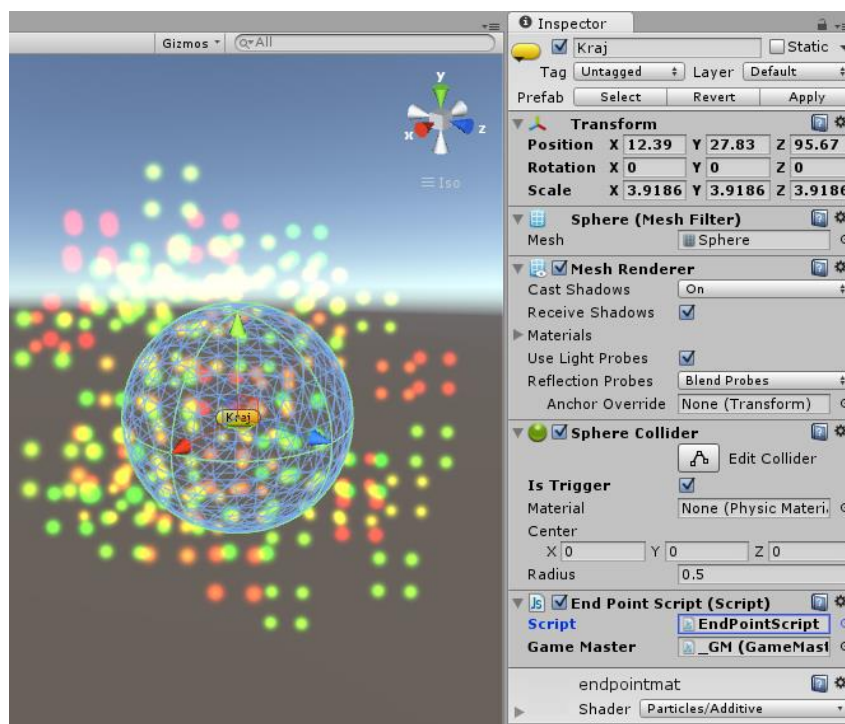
Gizmos ▾ Q▾All

y
x
z
≡ Iso

Kraj

Inspector
Kraj
Static
Tag Untagged
Layer Default
Prefab Select Revert Apply
Transform
Position X 12.39 Y 27.83 Z 95.67
Rotation X 0 Y 0 Z 0
Scale X 3.9186 Y 3.9186 Z 3.9186
Sphere (Mesh Filter)
Mesh Sphere
Mesh Renderer
Cast Shadows On
Receive Shadows
Materials
Use Light Probes
Reflection Probes Blend Probes
Anchor Override None (Transform)
Sphere Collider
Edit Collider
Is Trigger
Material None (Physic Materi
Center
X 0 Y 0 Z 0
Radius 0.5
End Point Script (Script)
Script EndPointScript
Game Master _GM (GameMast
endpointmat
Shader Particles/Additive